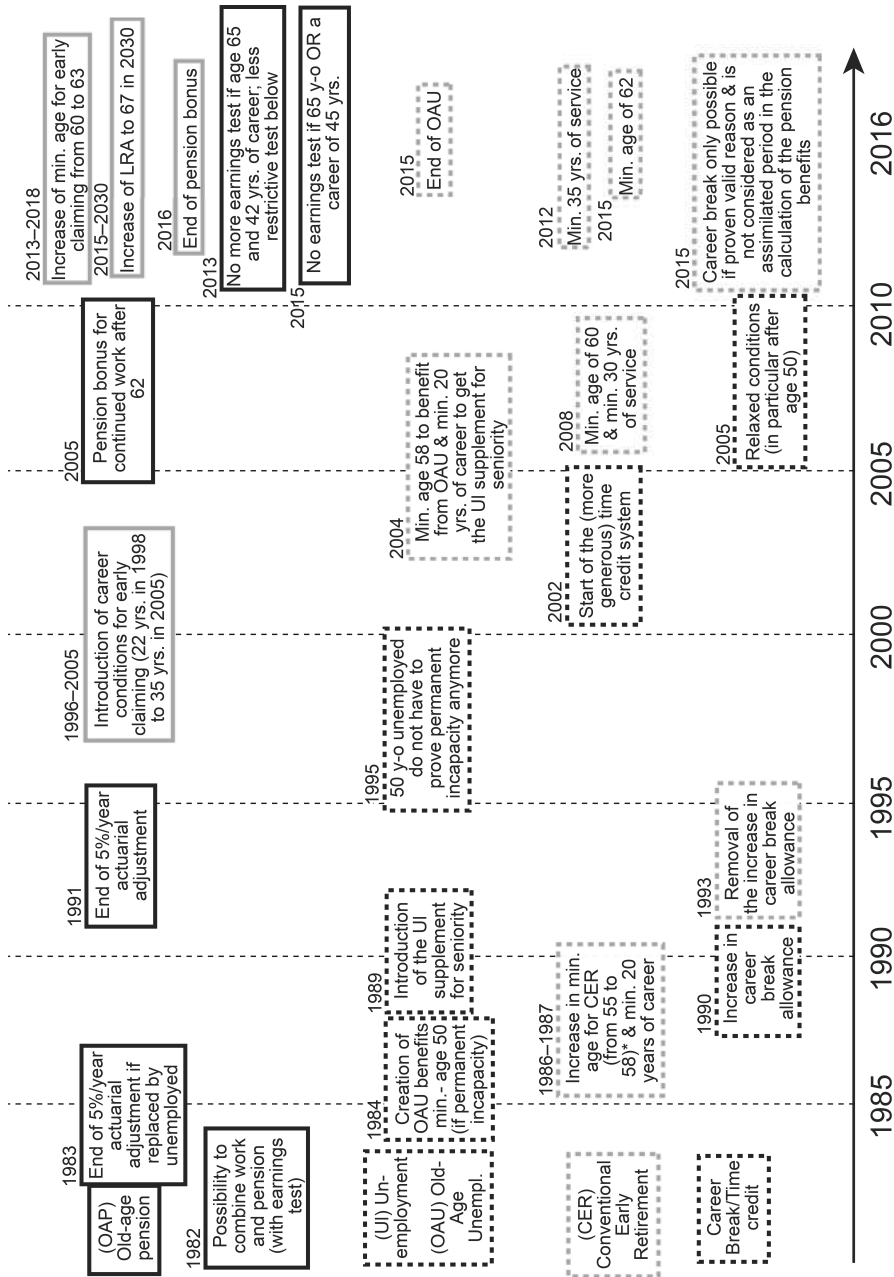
(OAP) Old-age pension

1982
Possibility to combine work and pension (with earnings test)

1983
End of 5%/year actuarial adjustment if replaced by unemployed

1991
End of 5%/year actuarial adjustment

1996–2005
Introduction of career conditions for early claiming (22 yrs. in 1998 to 35 yrs. in 2005)

2005
Pension bonus for continued work after 62

2013–2018
Increase of min. age for early claiming from 60 to 63

2015–2030
Increase of LRA to 67 in 2030

2016
End of pension bonus

2013
No more earnings test if age 65 and 42 yrs. of career; less restrictive test below

2015
No earnings test if 65 y-o OR a career of 45 yrs.

(UI) Unemployment

(OAU) Old-Age Unempl.

1984
Creation of OAU benefits min. age 50 (if permanent incapacity)

1989
Introduction of the UI supplement for seniority

1995
50 y-o unemployed do not have to prove permanent incapacity anymore

2004
Min. age 58 to benefit from OAU & min. 20 yrs. of career to get the UI supplement for seniority

2015
End of OAU

(CER) Conventional Early Retirement

1986–1987
Increase in min. age for CER (from 55 to 58)* & min. 20 years of career

2008
Min. age of 60 & min. 30 yrs. of service

2012
Min. 35 yrs. of service

2015
Min. age of 62

Career Break/Time credit

1990
Increase in career break allowance

1993
Removal of the increase in career break allowance

2002
Start of the (more generous) time credit system

2005
Relaxed conditions (in particular after age 50)

2015
Career break only possible if proven valid reason & is not considered as an assimilated period in the calculation of the pension benefits

1985 1990 1995 2000 2005 2010 2016